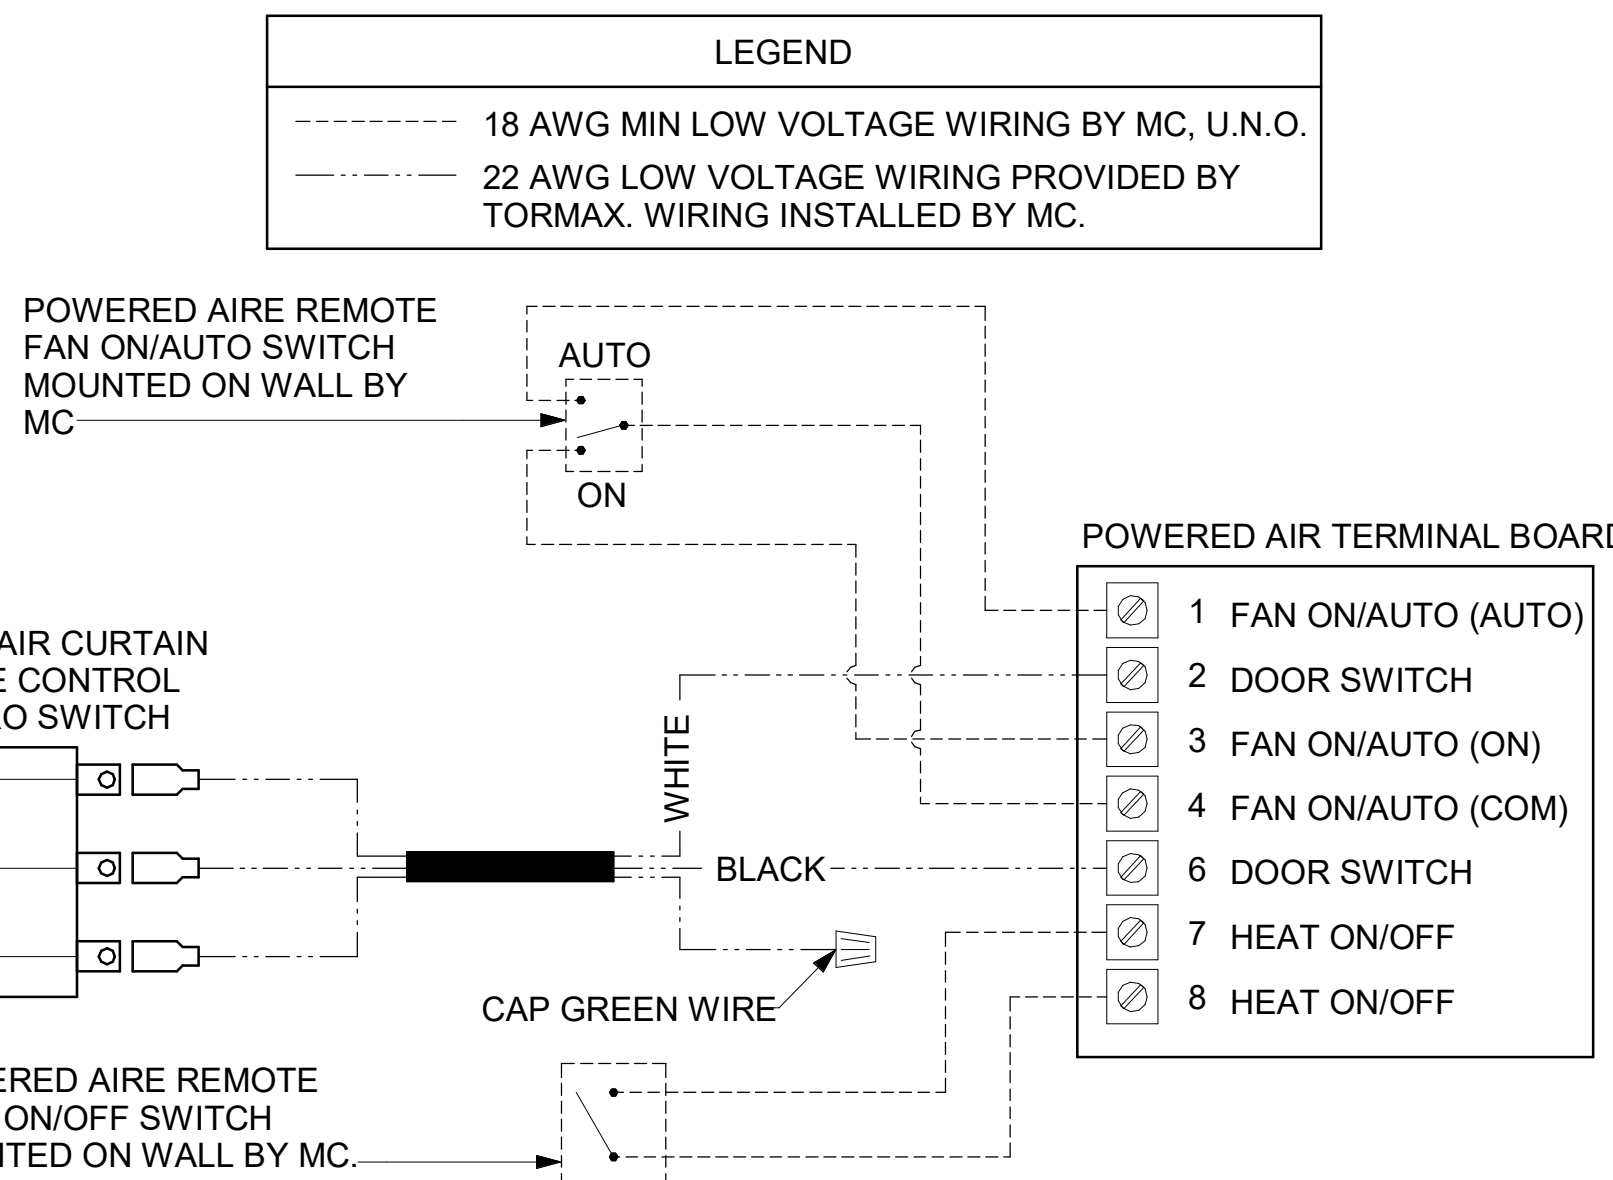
LEGEND

18 AWG MIN LOW VOLTAGE WIRING BY MC, U.N.O.

22 AWG LOW VOLTAGE WIRING PROVIDED BY TORMAX. WIRING INSTALLED BY MC.

POWERED AIRE REMOTE FAN ON/AUTO SWITCH MOUNTED ON WALL BY MC

AUTO

ON

POWERED AIR TERMINAL BOARD

1 FAN ON/AUTO (AUTO)
2 DOOR SWITCH
3 FAN ON/AUTO (ON)
4 FAN ON/AUTO (COM)
6 DOOR SWITCH
7 HEAT ON/OFF
8 HEAT ON/OFF

AIR CURTAIN
E CONTROL
O SWITCH

WHITE

BLACK

CAP GREEN WIRE

ERED AIRE REMOTE
ON/OFF SWITCH
ITED ON WALL BY MC.